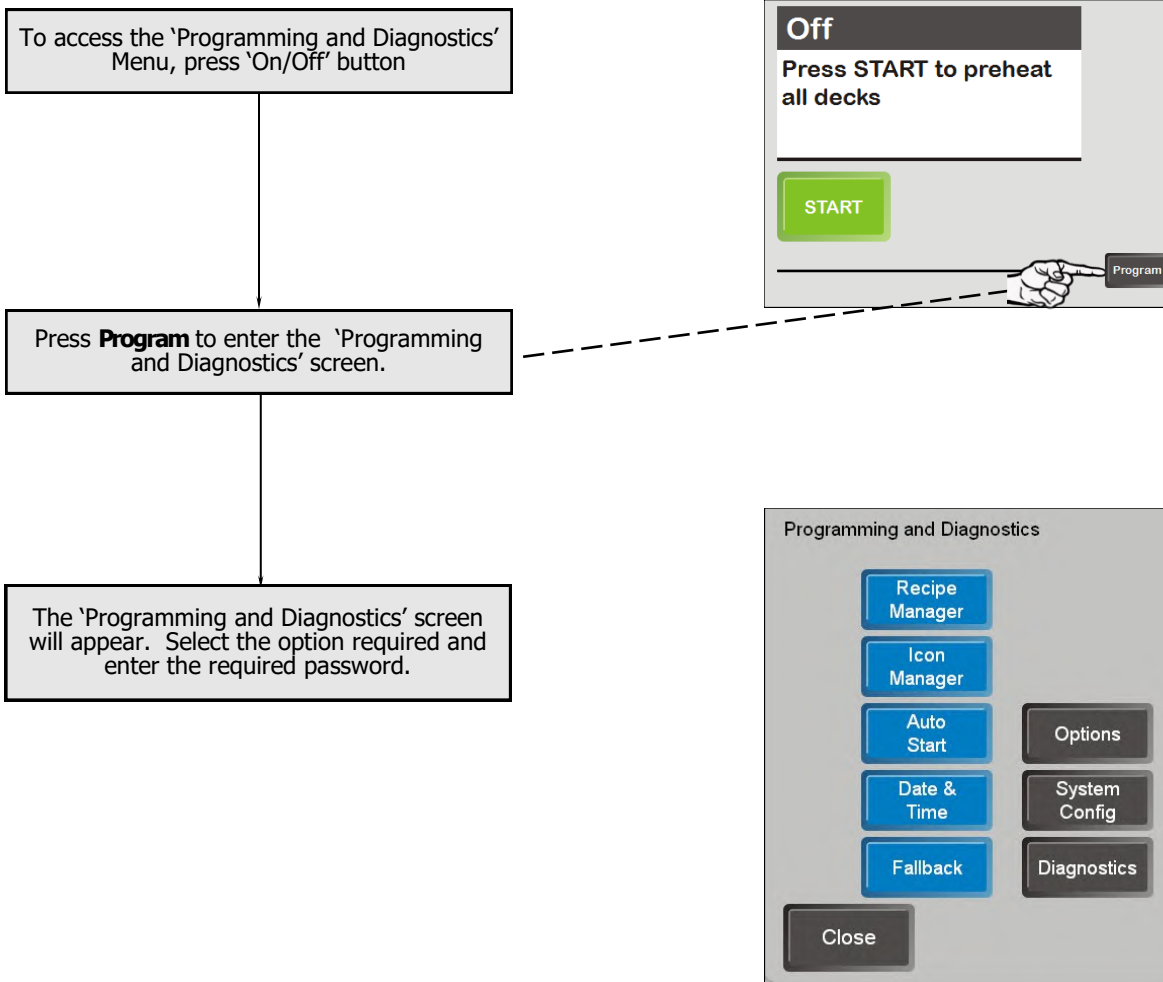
To access the 'Programming and Diagnostics' Menu, press 'On/Off' button

Off

Press START to preheat all decks

START

Program

Press **Program** to enter the 'Programming and Diagnostics' screen.

The 'Programming and Diagnostics' screen will appear. Select the option required and enter the required password.

Programming and Diagnostics

Recipe Manager

Icon Manager

Auto Start

Date & Time

Fallback

Options

System Config

Diagnostics

Close